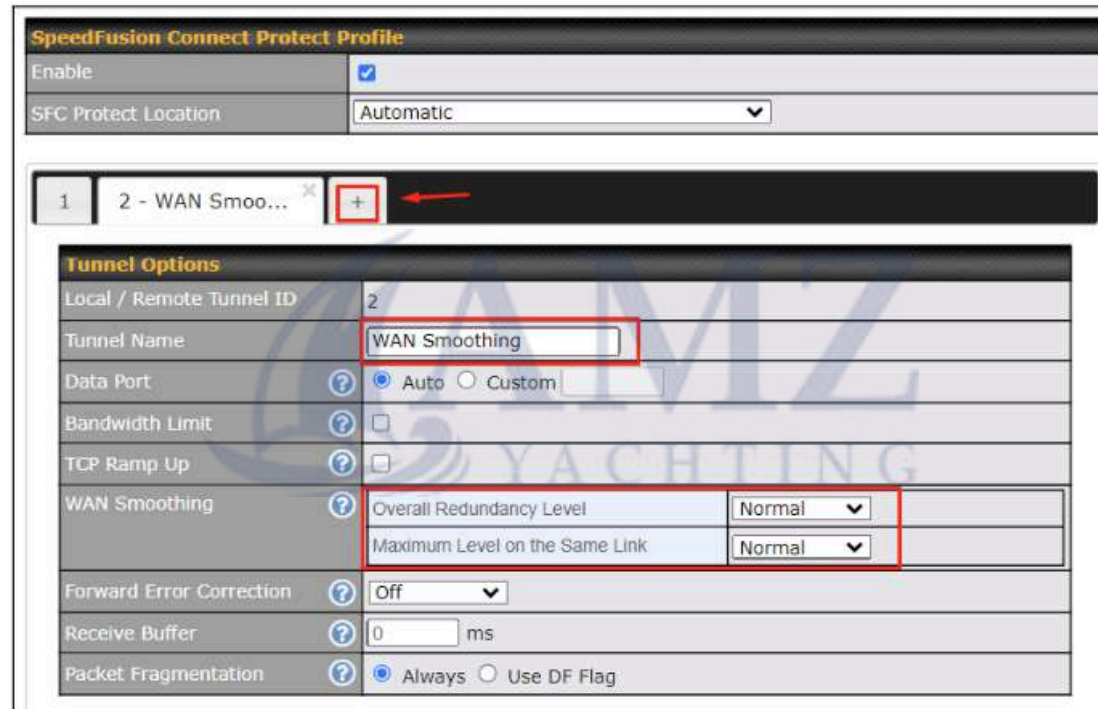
SpeedFusion Connect Protect Profile

| | |
|---|---|
| Enable | ☑ |
| SFC Protect Location | Automatic |

1 | 2 - WAN Smoo... × | +

Tunnel Options

| | |
|---|---|
| Local / Remote Tunnel ID | 2 |
| Tunnel Name | WAN Smoothing |
| Data Port | Auto Custom |
| Bandwidth Limit | |
| TCP Ramp Up | |
| WAN Smoothing | Overall Redundancy Level: Normal; Maximum Level on the Same Link: Normal |
| Forward Error Correction | Off |
| Receive Buffer | 0 ms |
| Packet Fragmentation | Always Use DF Flag |

AMZ YACHTING